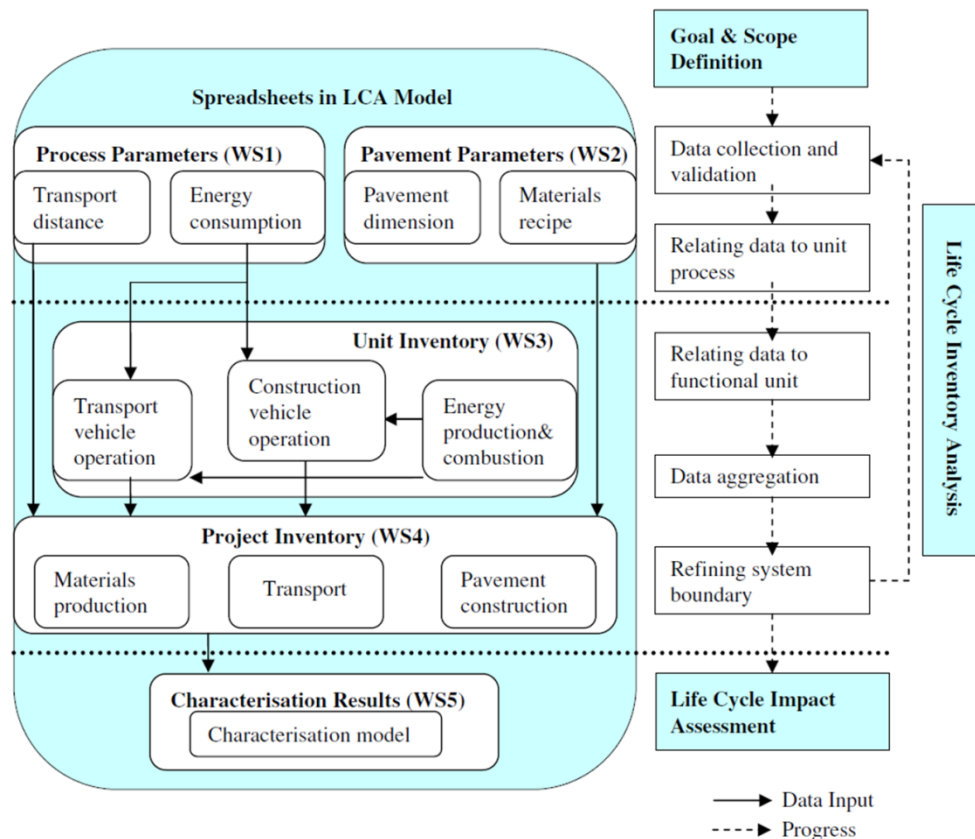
Spreadsheets in LCA Model

Process Parameters (WS1)

Transport distance

Energy consumption

Pavement Parameters (WS2)

Pavement dimension

Materials recipe

Unit Inventory (WS3)

Transport vehicle operation

Construction vehicle operation

Energy production& combustion

Project Inventory (WS4)

Materials production

Transport

Pavement construction

Characterisation Results (WS5)

Characterisation model

Goal & Scope Definition

Data collection and validation

Relating data to unit process

Relating data to functional unit

Data aggregation

Refining system boundary

Life Cycle Impact Assessment

Life Cycle Inventory Analysis

Data Input

Progress